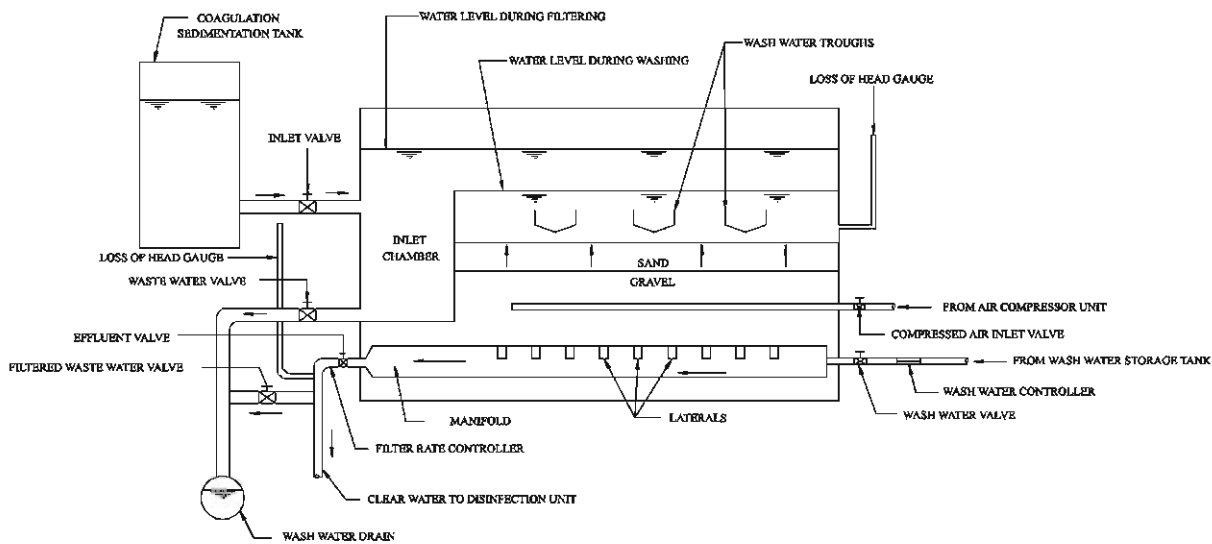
COAGULATION SEDIMENTATION TANK

WATER LEVEL DURING FILTERING

WATER LEVEL DURING WASHING

WASH WATER TROUGHS

LOSS OF HEAD GAUGE

INLET VALVE

INLET CHAMBER

SAND

GRAVEL

LOSS OF HEAD GAUGE

WASTE WATER VALVE

FROM AIR COMPRESSOR UNIT

COMPRESSED AIR INLET VALVE

EFFLUENT VALVE

FROM WASH WATER STORAGE TANK

FILTERED WASTE WATER VALVE

WASH WATER CONTROLLER

MANIFOLD

LATERALS

WASH WATER VALVE

FILTER RATE CONTROLLER

CLEAR WATER TO DISINFECTION UNIT

WASH WATER DRAIN